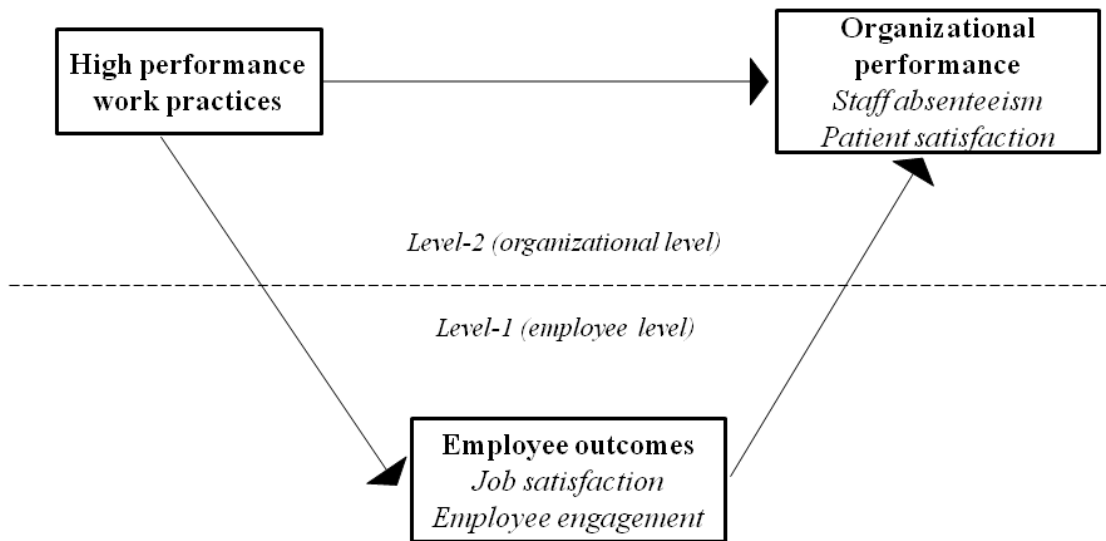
High performance work practices

Organizational performance
Staff absenteeism
Patient satisfaction

Level-2 (organizational level)

Level-1 (employee level)

Employee outcomes
Job satisfaction
Employee engagement